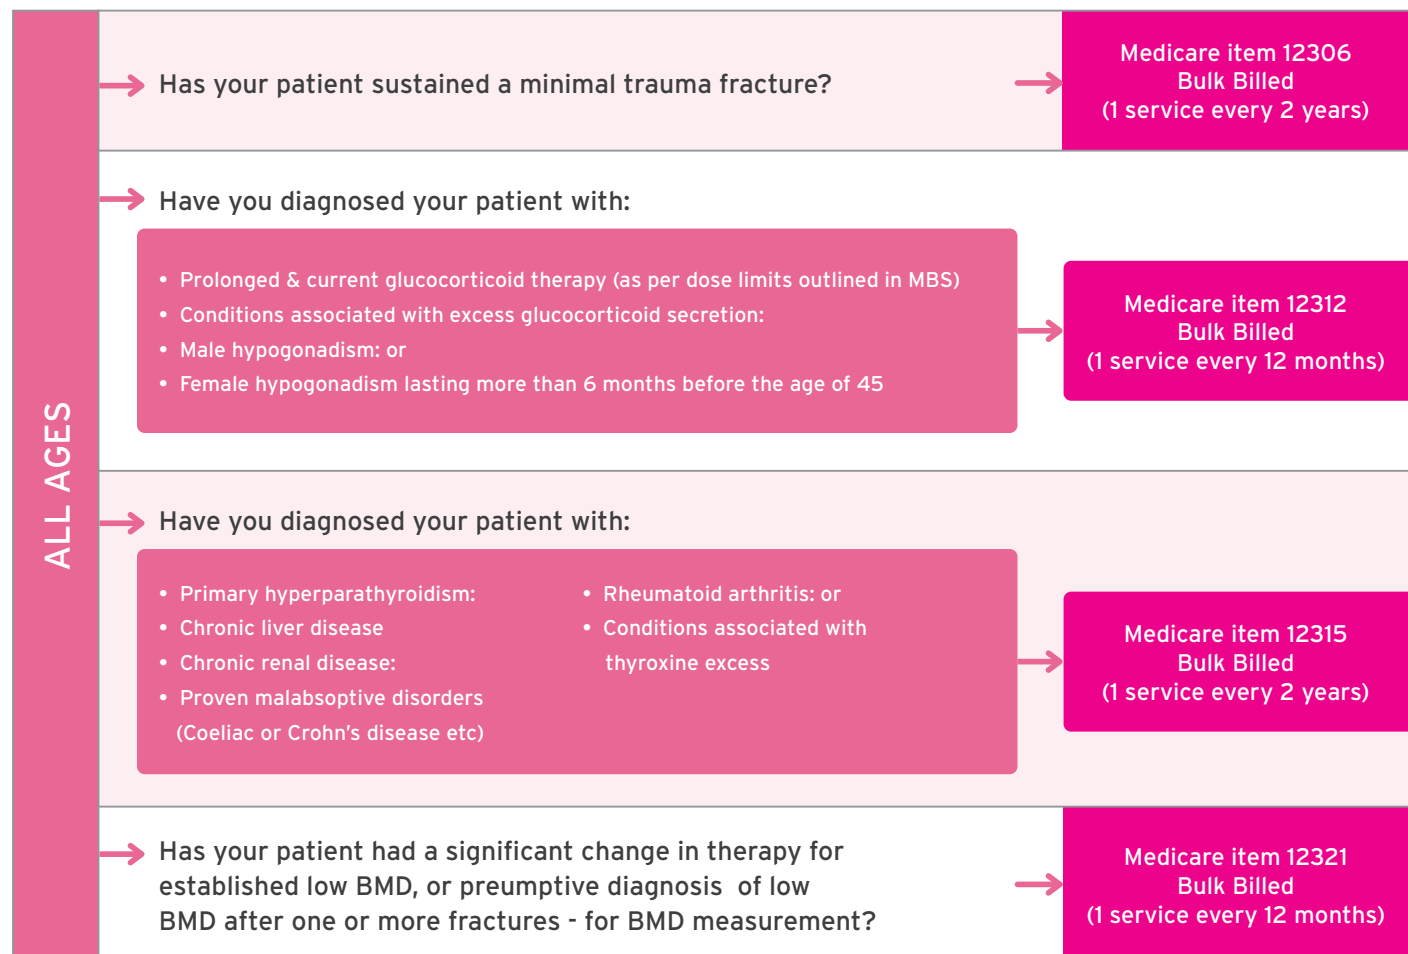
ALL AGES

Has your patient sustained a minimal trauma fracture?

Medicare item 12306
Bulk Billed
(1 service every 2 years)

Have you diagnosed your patient with:

• Prolonged & current glucocorticoid therapy (as per dose limits outlined in MBS)
• Conditions associated with excess glucocorticoid secretion:
• Male hypogonadism: or
• Female hypogonadism lasting more than 6 months before the age of 45

Medicare item 12312
Bulk Billed
(1 service every 12 months)

Have you diagnosed your patient with:

• Primary hyperparathyroidism:
• Chronic liver disease
• Chronic renal disease:
• Proven malabsoptive disorders (Coeliac or Crohn's disease etc)

• Rheumatoid arthritis: or
• Conditions associated with thyroxine excess

Medicare item 12315
Bulk Billed
(1 service every 2 years)

Has your patient had a significant change in therapy for established low BMD, or preumptive diagnosis of low BMD after one or more fractures - for BMD measurement?

Medicare item 12321
Bulk Billed
(1 service every 12 months)